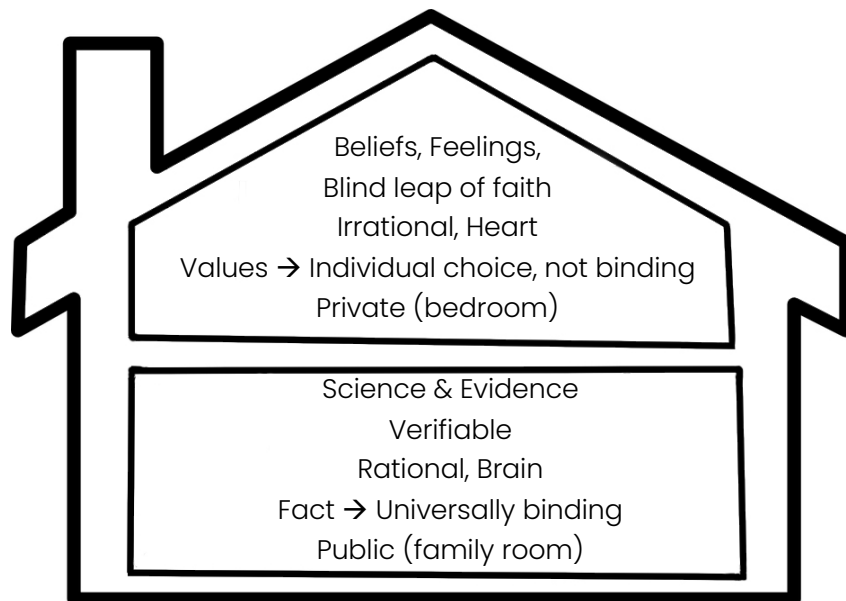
Beliefs, Feelings,
Blind leap of faith
Irrational, Heart
Values → Individual choice, not binding
Private (bedroom)

Science & Evidence
Verifiable
Rational, Brain
Fact → Universally binding
Public (family room)